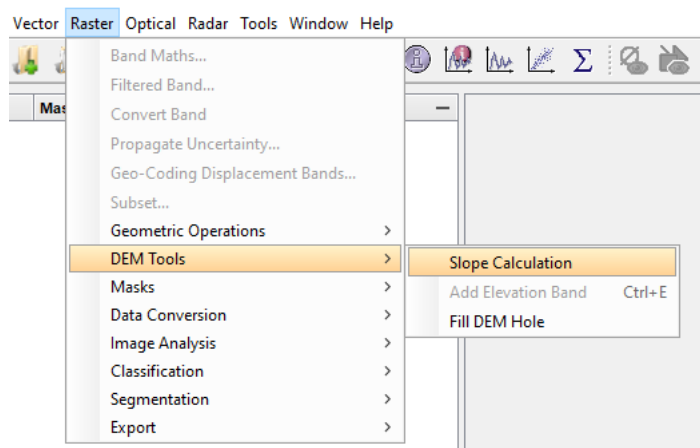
Vector Raster Optical Radar Tools Window Help

Mas

Band Maths...
Filtered Band...
Convert Band
Propagate Uncertainty...
Geo-Coding Displacement Bands...
Subset...
Geometric Operations >
DEM Tools >
Masks >
Data Conversion >
Image Analysis >
Classification >
Segmentation >
Export >

Slope Calculation
Add Elevation Band Ctrl+E
Fill DEM Hole

Σ